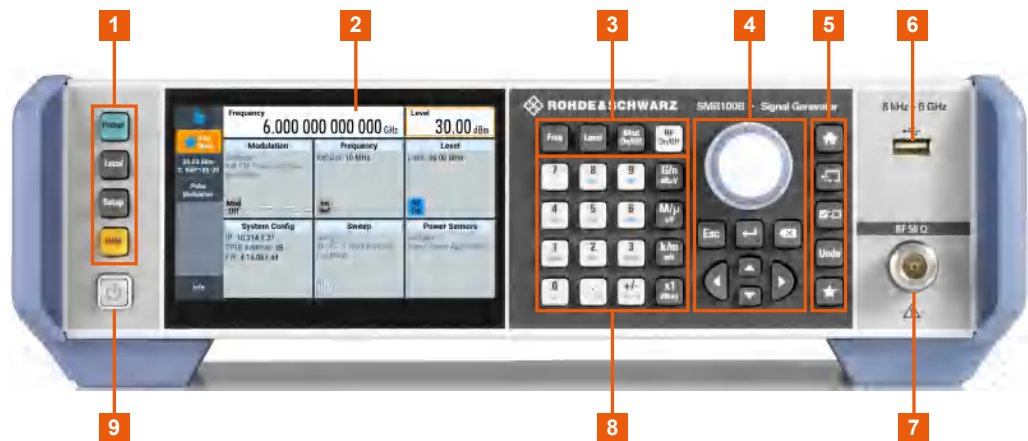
1

2

3

4

5

6

Preset

Local

Setup

Frequency

6.000 000 000 000 GHz

Level

30.00 dBm

Modulation

Frequency

Level

Mod Off

RF On

System Config

Sweep

Power Sensors

Info

ROHDE&SCHWARZ

SMB100B • Signal Generator

8 kHz - 6 GHz

Freq

Level

Mod On/Off

RF On/Off

7

8

9

G/n dBuV

4

5

6

M/μ uV

1

2

3

k/m mV

0

.

+/-

x1 dBuV

Esc

Undo

RF 50 Ω

9

8

7